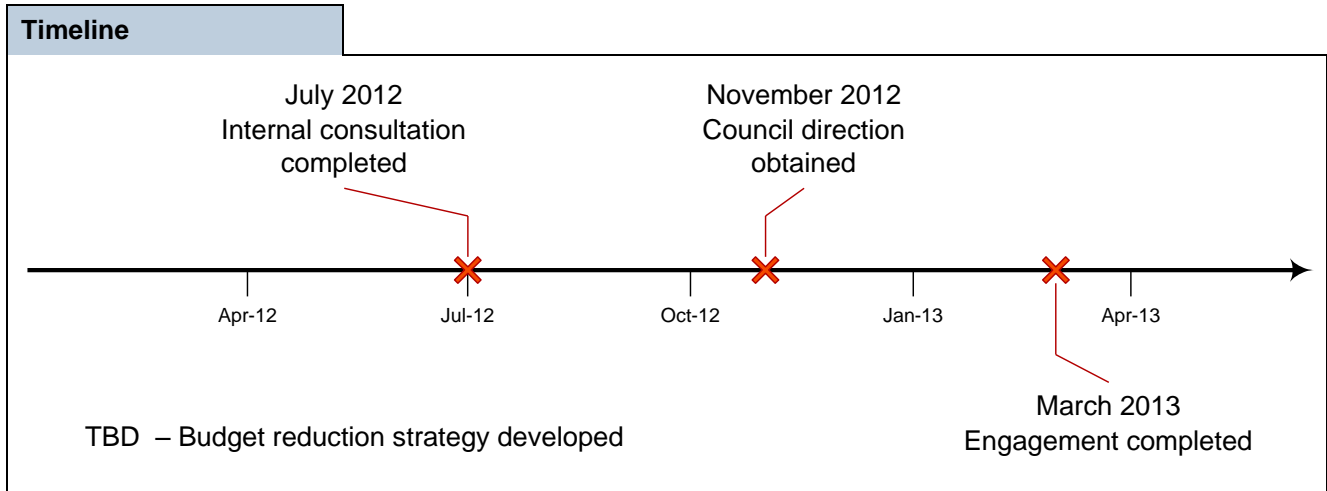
Timeline

July 2012
Internal consultation completed

November 2012
Council direction obtained

Apr-12

Jul-12

Oct-12

Jan-13

Apr-13

March 2013
Engagement completed

TBD – Budget reduction strategy developed